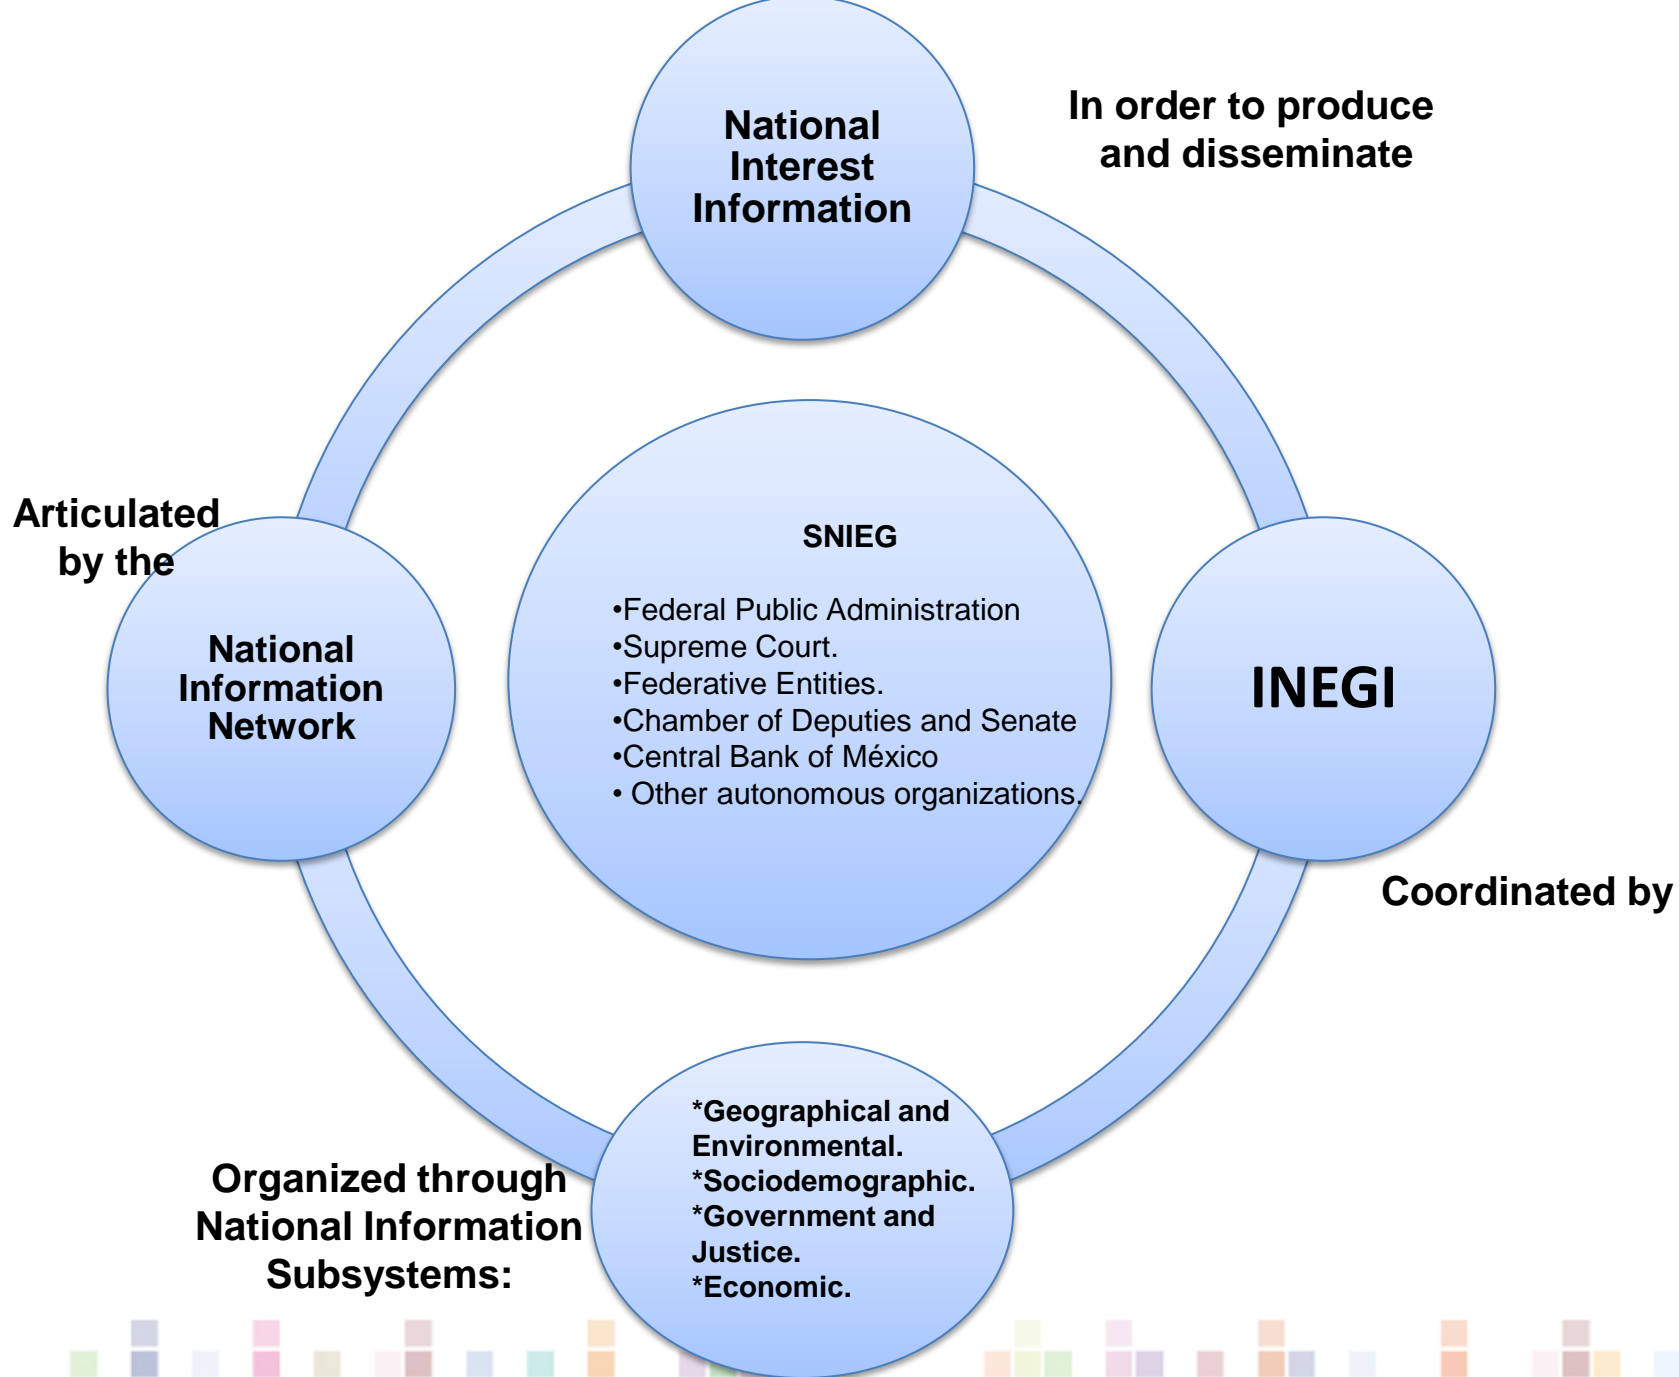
National Interest Information

In order to produce and disseminate

Articulated by the

National Information Network

SNIEG

•Federal Public Administration
•Supreme Court.
•Federative Entities.
•Chamber of Deputies and Senate
•Central Bank of México
• Other autonomous organizations.

INEGI

Coordinated by

Organized through National Information Subsystems:

*Geographical and Environmental.
*Sociodemographic.
*Government and Justice.
*Economic.